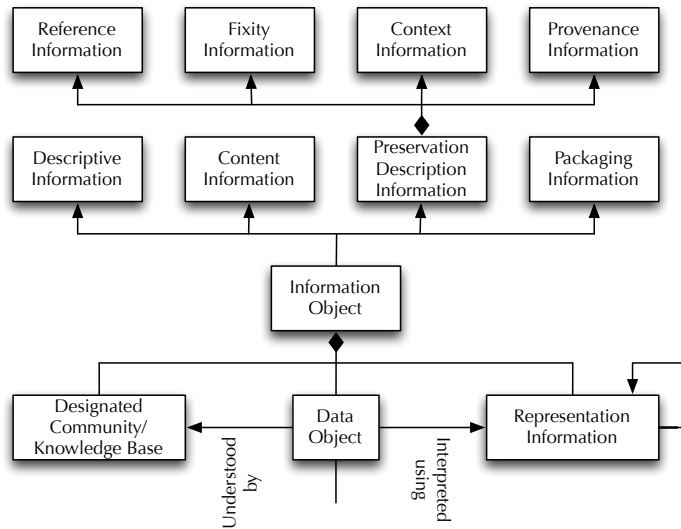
Reference Information

Fixity Information

Context Information

Provenance Information

Descriptive Information

Content Information

Preservation Description Information

Packaging Information

Information Object

Designated Community/ Knowledge Base

Data Object

Representation Information

Understood by

Interpreted using